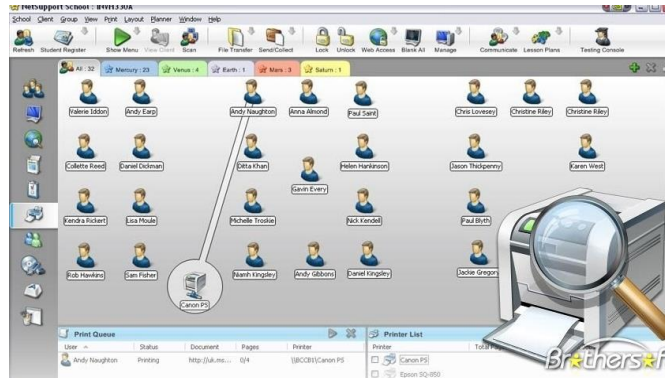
NetSupport School : #4VH33U/A

School Client Group View Print Layout Planner Window Help

Refresh Student Register Show Menu View Client Scan File Transfer Send/Collect Lock Unlock Web Access Blank All Manage Communicate Lesson Plans Testing Console

All : 32 Mercury : 23 Venus : 4 Earth : 1 Mars : 3 Saturn : 1

Valerie Iddon Andy Earp Andy Naughton Anna Allnond Paul Saint Chris Lovesey Christine Riley Christine Riley

Collette Reed Daniel Dickman Ditta Khan Gavin Every Helen Hankinson Jason Thickpenny Karen West

Kendra Rickert Lisa Moule Michelle Troskie Nick Kendell Paul Blyth

Rob Hawkins Sam Fisher Canon PS Niamh Kingsley Andy Gibbons Daniel Kingsley Jackie Gregor

Print Queue

User Status Document Pages Printer

Andy Naughton Printing http://uk.mo... 0/4 \\BCCB01\Canon PS

Printer List

Printer Total

Canon PS

Epson SQ-850

Brothers